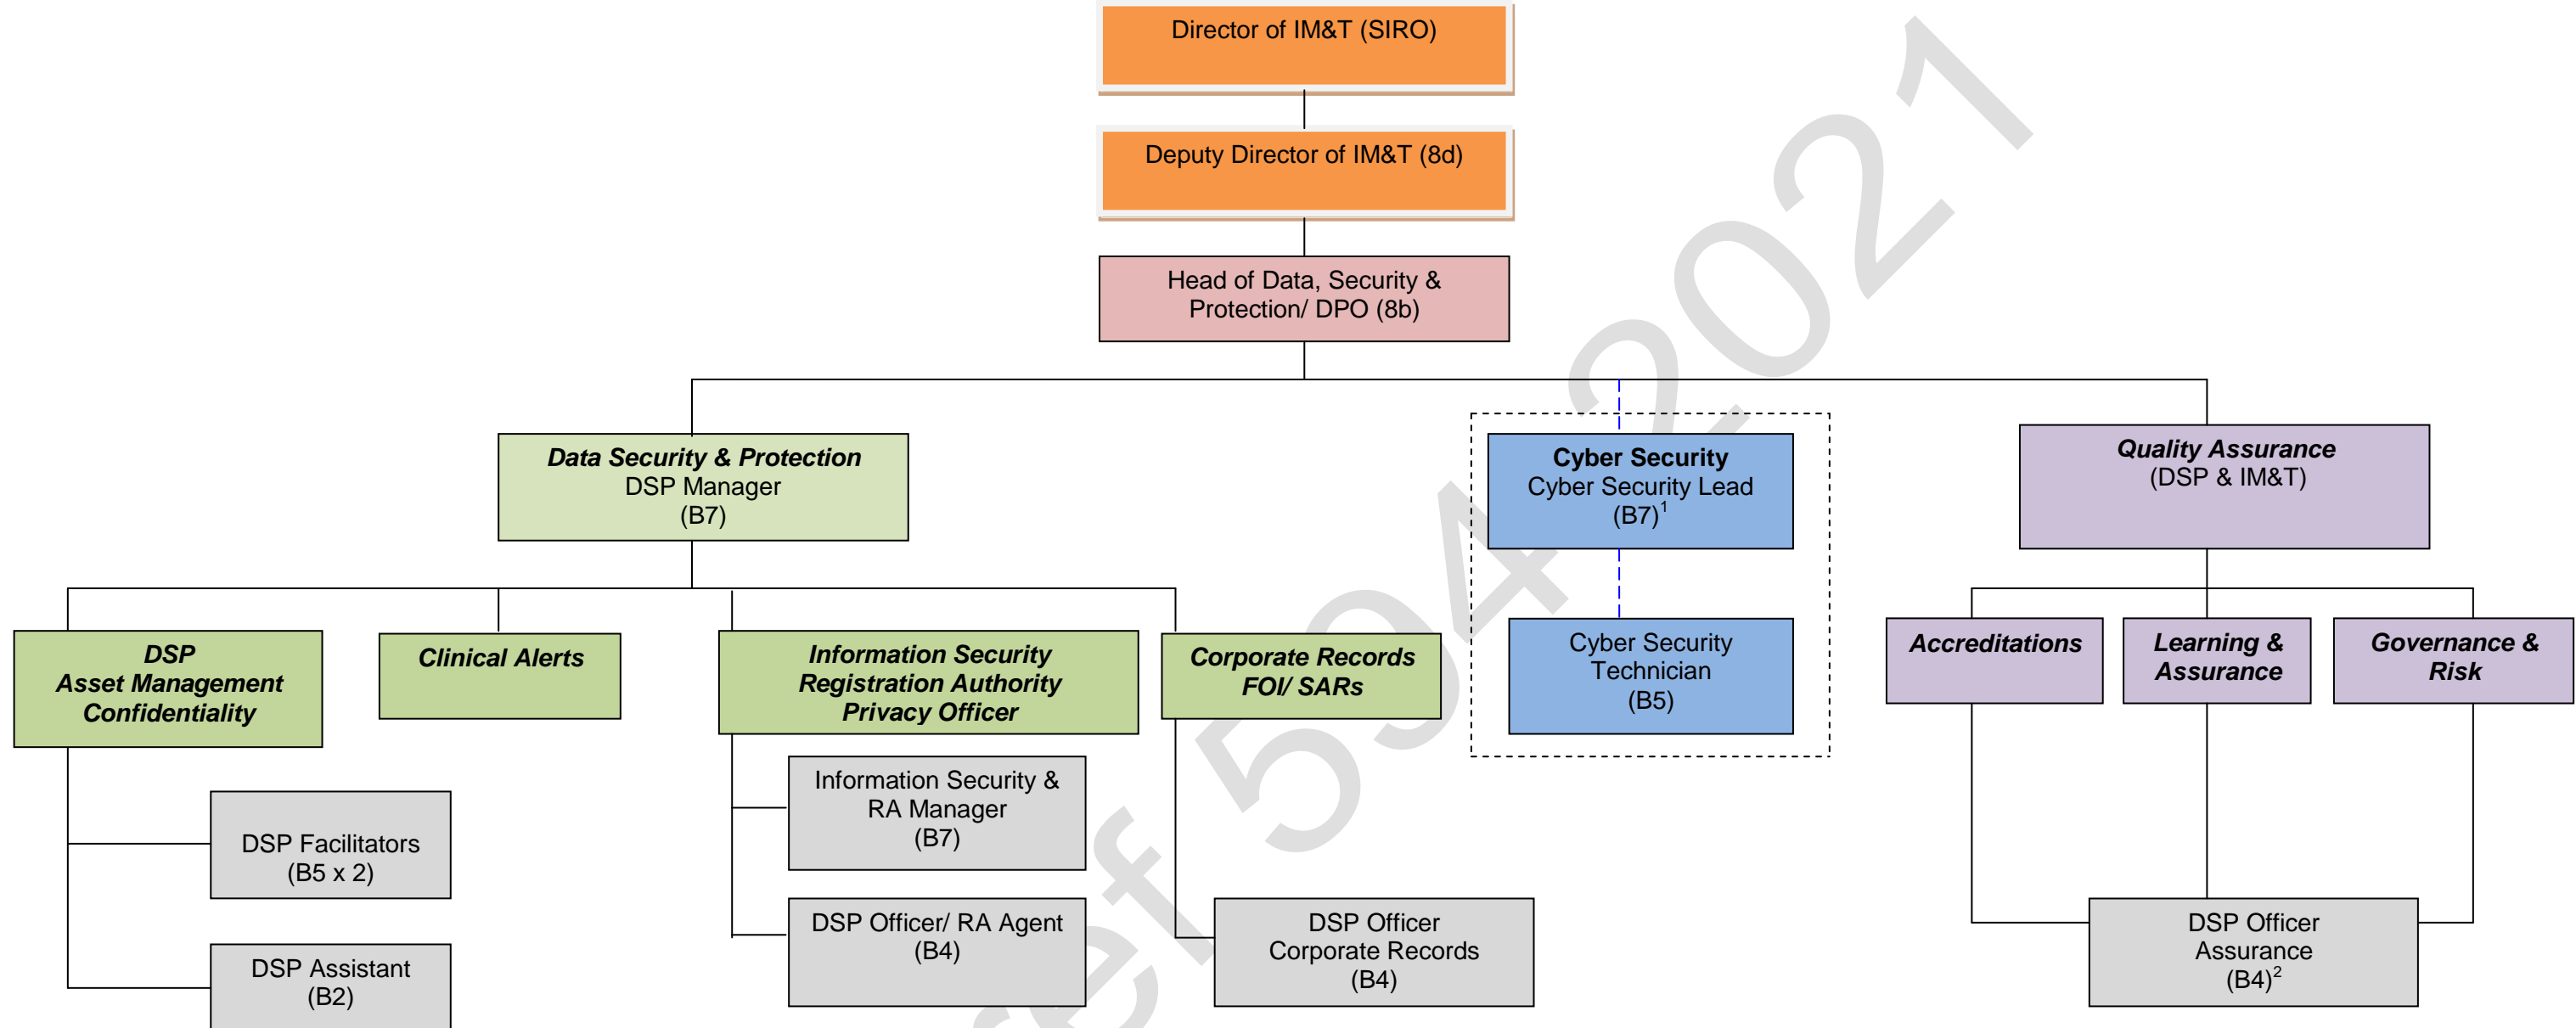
Director of IM&T (SIRO)

Deputy Director of IM&T (8d)

Head of Data, Security & Protection/ DPO (8b)

Data Security & Protection
DSP Manager
(B7)

Cyber Security
Cyber Security Lead
(B7)$^1$

Quality Assurance
(DSP & IM&T)

DSP
Asset Management
Confidentiality

Clinical Alerts

Information Security
Registration Authority
Privacy Officer

Corporate Records
FOI/ SARs

Cyber Security
Technician
(B5)

Accreditations

Learning & Assurance

Governance & Risk

Information Security & RA Manager
(B7)

DSP Facilitators
(B5 x 2)

DSP Officer/ RA Agent
(B4)

DSP Officer
Corporate Records
(B4)

DSP Officer
Assurance
(B4)$^2$

DSP Assistant
(B2)

Ref 594 2021